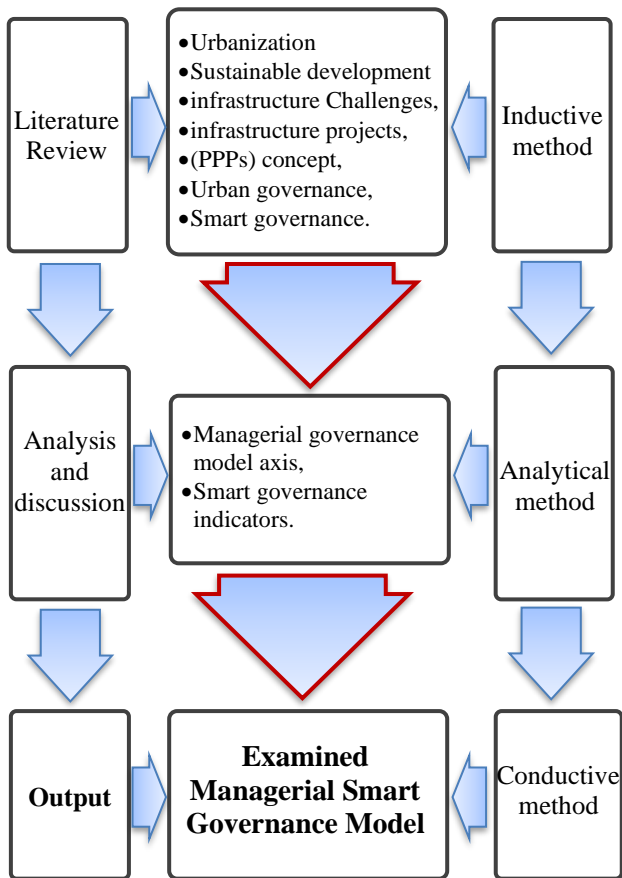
Literature Review

•Urbanization
•Sustainable development
•infrastructure Challenges,
•infrastructure projects,
•(PPPs) concept,
•Urban governance,
•Smart governance.

Inductive method

Analysis and discussion

•Managerial governance model axis,
•Smart governance indicators.

Analytical method

Output

Examined Managerial Smart Governance Model

Conductive method